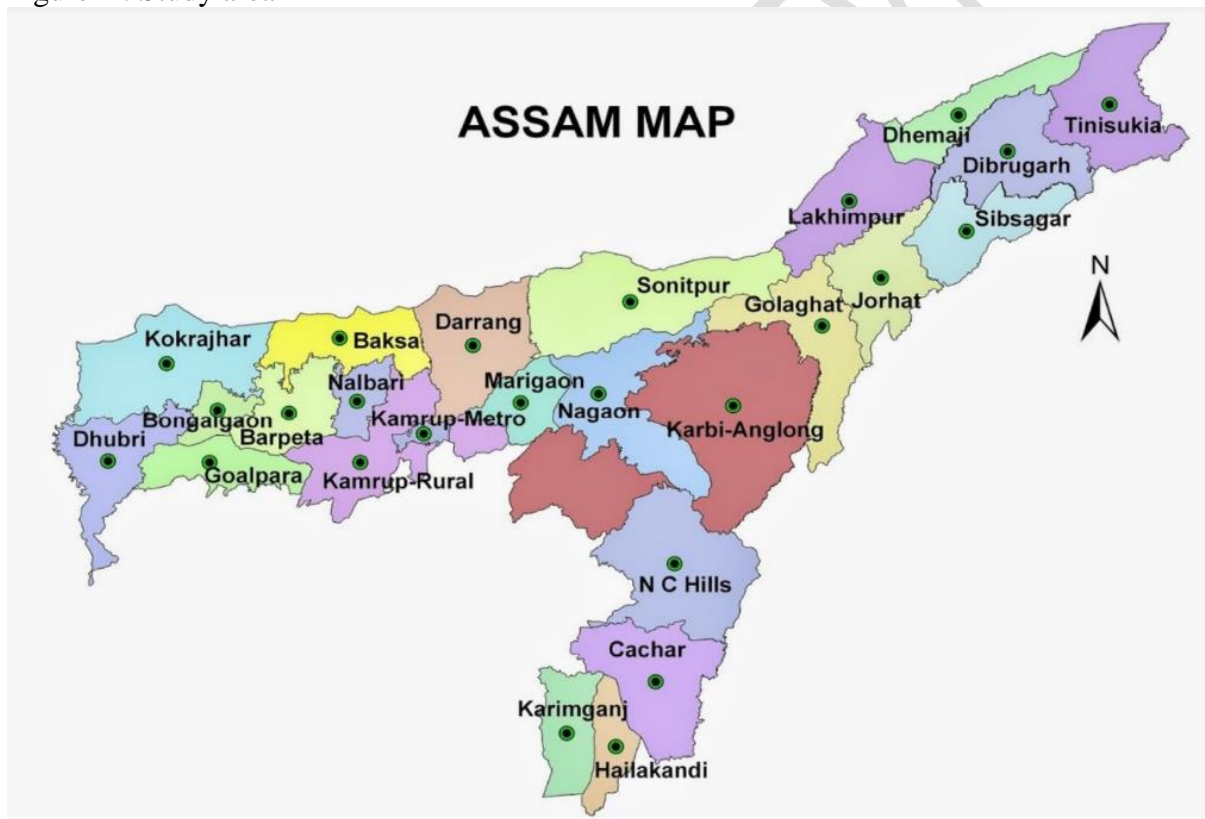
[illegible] Study area

ASSAM MAP

Tinisukia
Dhemaji
Dibrugarh
Lakhimpur
Sibsagar
N
Sonitpur
Jorhat
Golaghat
Darrang
Kokrajhar
Baksa
Nalbari
Marigaon
Nagaon
Bongaigaon
Barpeta
Kamrup-Metro
Karbi-Anglong
Dhubri
Goalpara
Kamrup-Rural
N C Hills
Cachar
Karimganj
Hailakandi